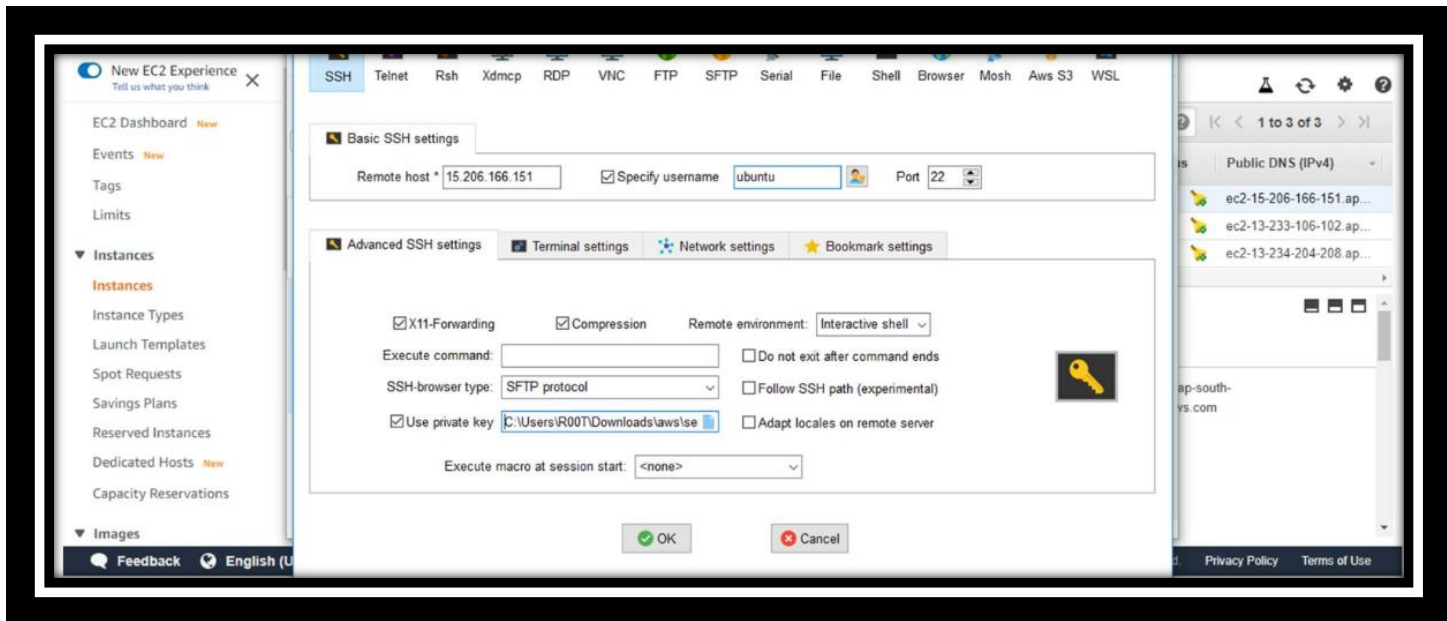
New EC2 Experience
Tell us what you think

EC2 Dashboard New
Events New
Tags
Limits
▼ Instances
Instances
Instance Types
Launch Templates
Spot Requests
Savings Plans
Reserved Instances
Dedicated Hosts New
Capacity Reservations
▼ Images
Feedback English (U

SSH Telnet Rsh Xdmcp RDP VNC FTP SFTP Serial File Shell Browser Mosh Aws S3 WSL

Basic SSH settings
Remote host * 15.206.166.151 Specify username ubuntu Port 22

Advanced SSH settings Terminal settings Network settings Bookmark settings

X11-Forwarding Compression Remote environment: Interactive shell
Execute command: Do not exit after command ends
SSH-browser type: SFTP protocol Follow SSH path (experimental)
Use private key C:\Users\R00T\Downloads\aws\se Adapt locales on remote server
Execute macro at session start: <none>

OK Cancel

1 to 3 of 3
Public DNS (IPv4)
ec2-15-206-166-151.ap...
ec2-13-233-106-102.ap...
ec2-13-234-204-208.ap...
ap-south-
ws.com
Privacy Policy Terms of Use